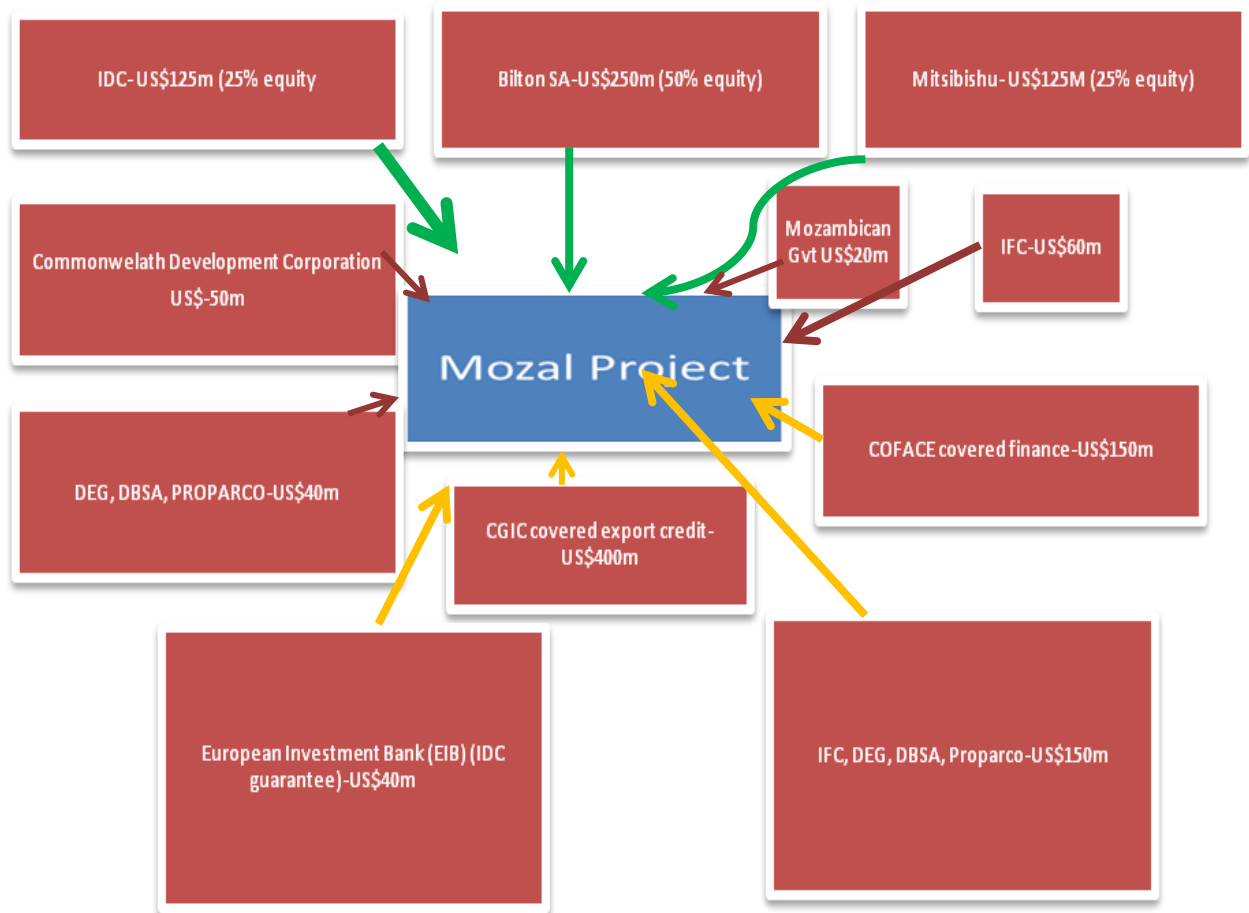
IDC-US$125m (25% equity

Bilton SA-US$250m (50% equity)

Mitsibishu-US$125M (25% equity)

Commonwelath Development Corporation US$-50m

Mozambican Gvt US$20m

IFC-US$60m

Mozal Project

COFACE covered finance-US$150m

DEG, DBSA, PROPARCO-US$40m

CGIC covered export credit-US$400m

European Investment Bank (EIB) (IDC guarantee)-US$40m

IFC, DEG, DBSA, Proparco-US$150m